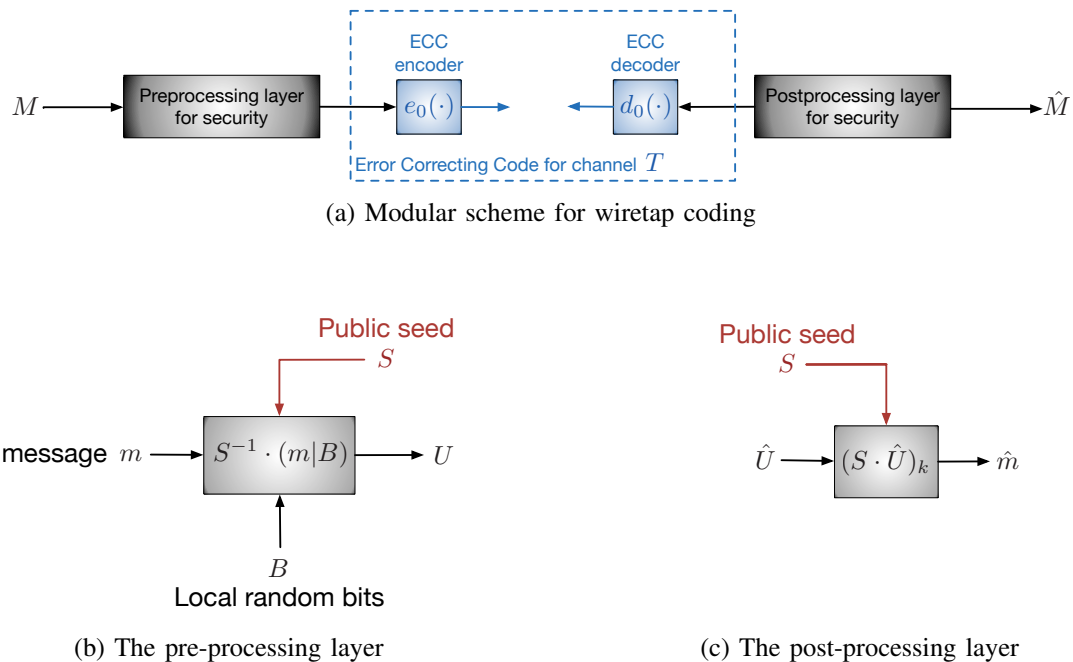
$M$

Preprocessing layer for security

ECC encoder

$e_0(\cdot)$

ECC decoder

$d_0(\cdot)$

Postprocessing layer for security

$\hat{M}$

Error Correcting Code for channel $T$

(a) Modular scheme for wiretap coding

Public seed
$S$

message $m$

$S^{-1} \cdot (m|B)$

$U$

$B$
Local random bits

(b) The pre-processing layer

Public seed
$S$

$\hat{U}$

$(S \cdot \hat{U})_k$

$\hat{m}$

(c) The post-processing layer